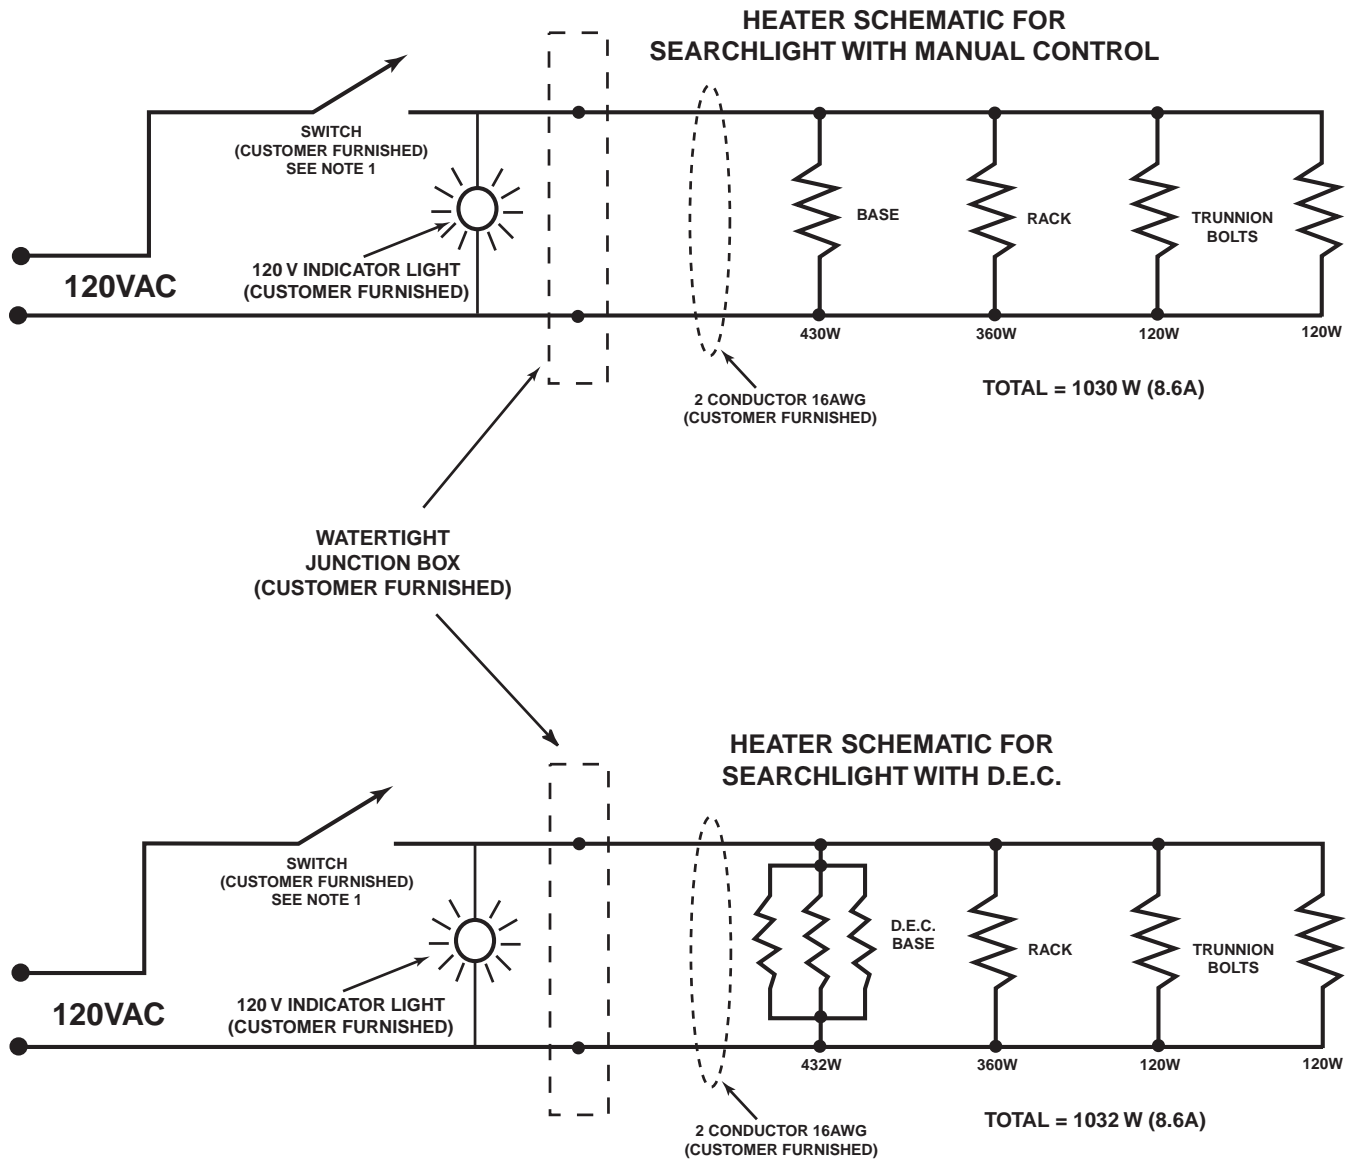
HEATER SCHEMATIC FOR SEARCHLIGHT WITH MANUAL CONTROL

SWITCH (CUSTOMER FURNISHED) SEE NOTE 1

120 V INDICATOR LIGHT (CUSTOMER FURNISHED)

120VAC

BASE

RACK

TRUNNION BOLTS

430W

360W

120W

120W

2 CONDUCTOR 16AWG (CUSTOMER FURNISHED)

TOTAL = 1030 W (8.6A)

WATERTIGHT JUNCTION BOX (CUSTOMER FURNISHED)

HEATER SCHEMATIC FOR SEARCHLIGHT WITH D.E.C.

SWITCH (CUSTOMER FURNISHED) SEE NOTE 1

120 V INDICATOR LIGHT (CUSTOMER FURNISHED)

120VAC

D.E.C. BASE

RACK

TRUNNION BOLTS

432W

360W

120W

120W

2 CONDUCTOR 16AWG (CUSTOMER FURNISHED)

TOTAL = 1032 W (8.6A)